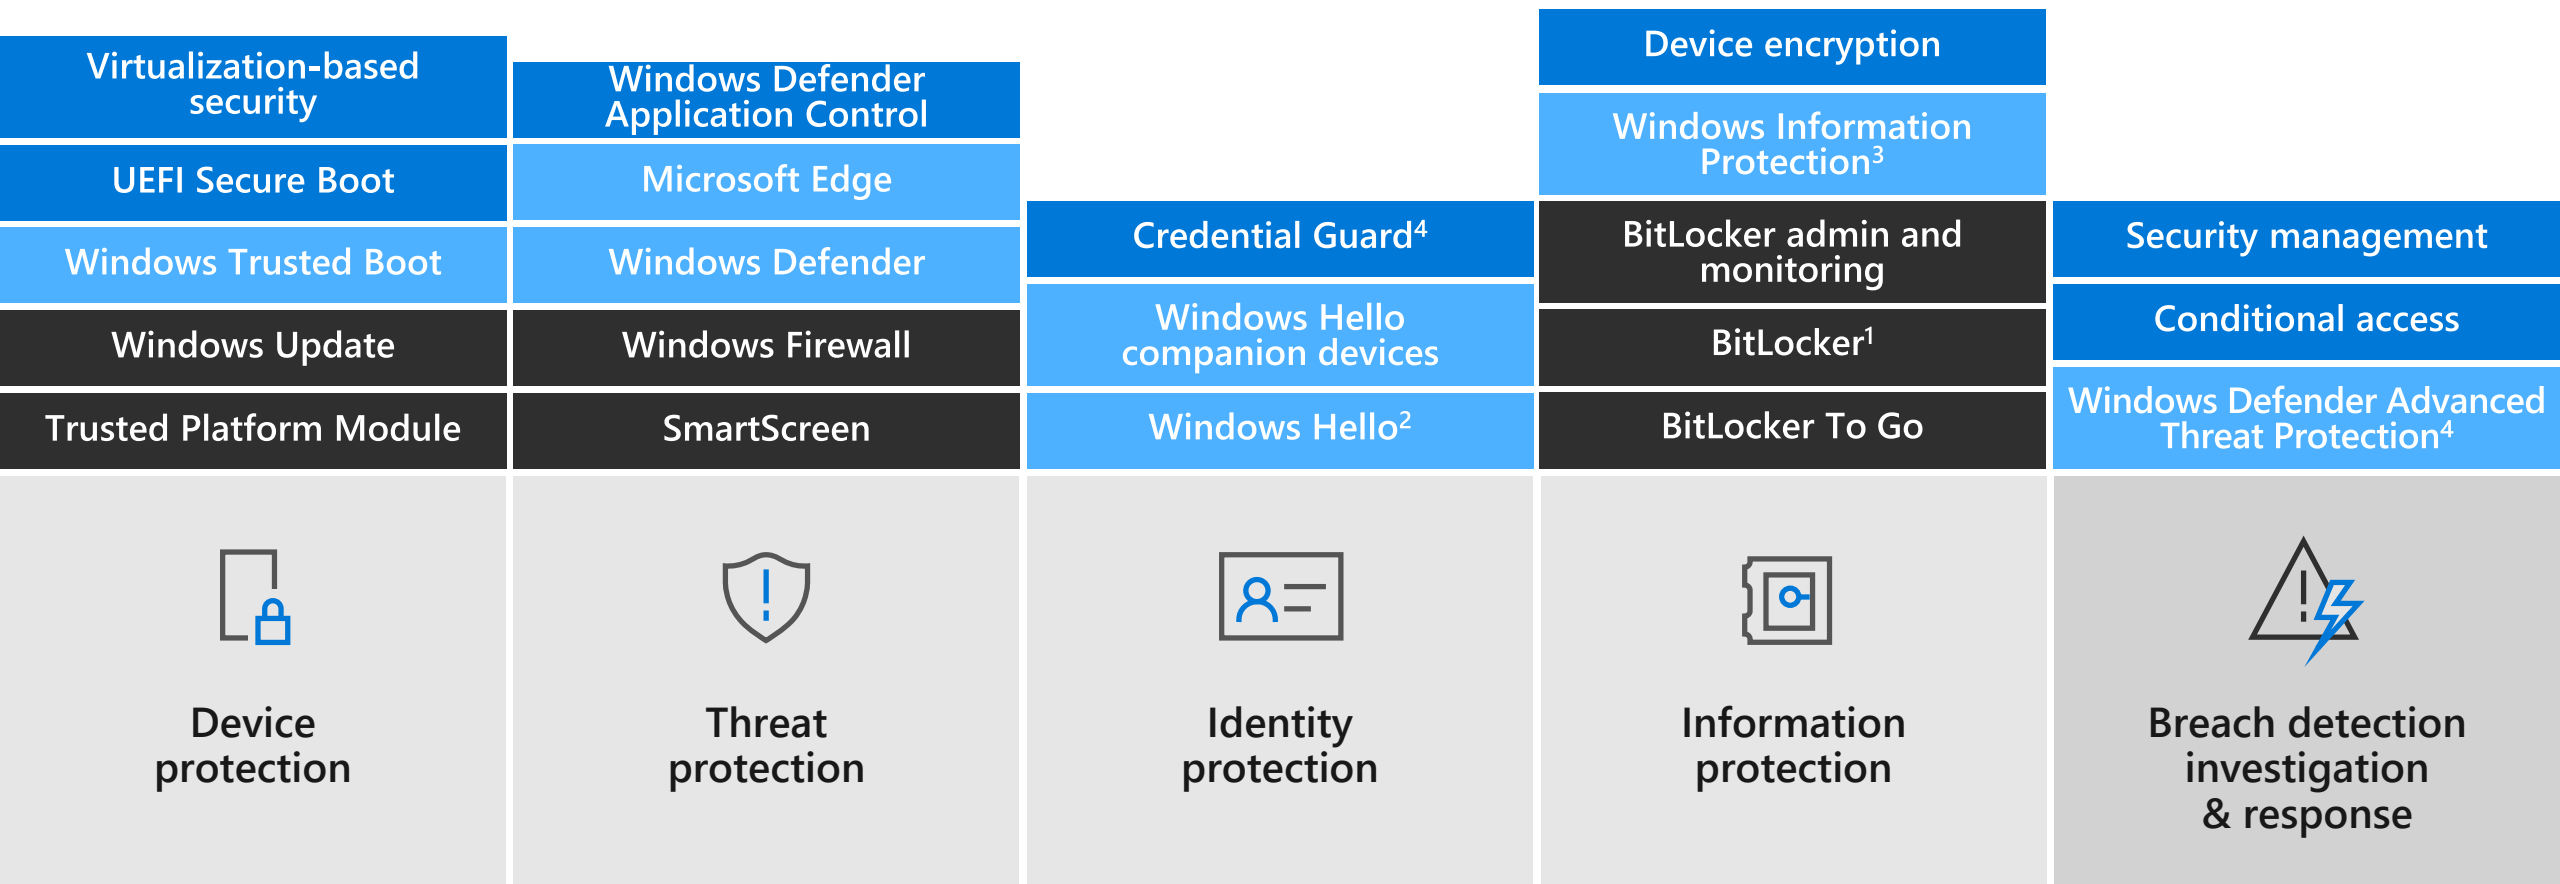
Virtualization-based security

UEFI Secure Boot

Windows Trusted Boot

Windows Update

Trusted Platform Module

Device protection

Windows Defender Application Control

Microsoft Edge

Windows Defender

Windows Firewall

SmartScreen

Threat protection

Credential Guard$^4$

Windows Hello companion devices

Windows Hello$^2$

Identity protection

Device encryption

Windows Information Protection$^3$

BitLocker admin and monitoring

BitLocker$^1$

BitLocker To Go

Information protection

Security management

Conditional access

Windows Defender Advanced Threat Protection$^4$

Breach detection investigation & response